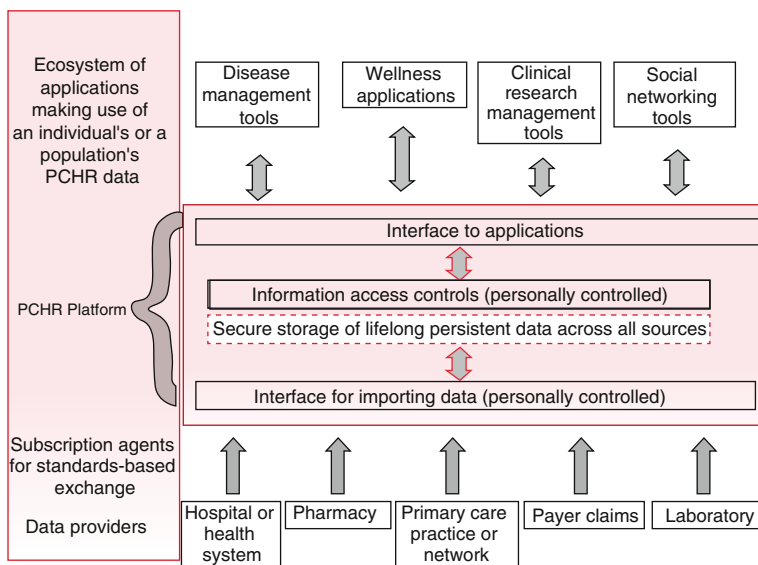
Ecosystem of applications making use of an individual's or a population's PCHR data

Disease management tools

Wellness applications

Clinical research management tools

Social networking tools

PCHR Platform

Interface to applications

Information access controls (personally controlled)

Secure storage of lifelong persistent data across all sources

Interface for importing data (personally controlled)

Subscription agents for standards-based exchange

Data providers

Hospital or health system

Pharmacy

Primary care practice or network

Payer claims

Laboratory